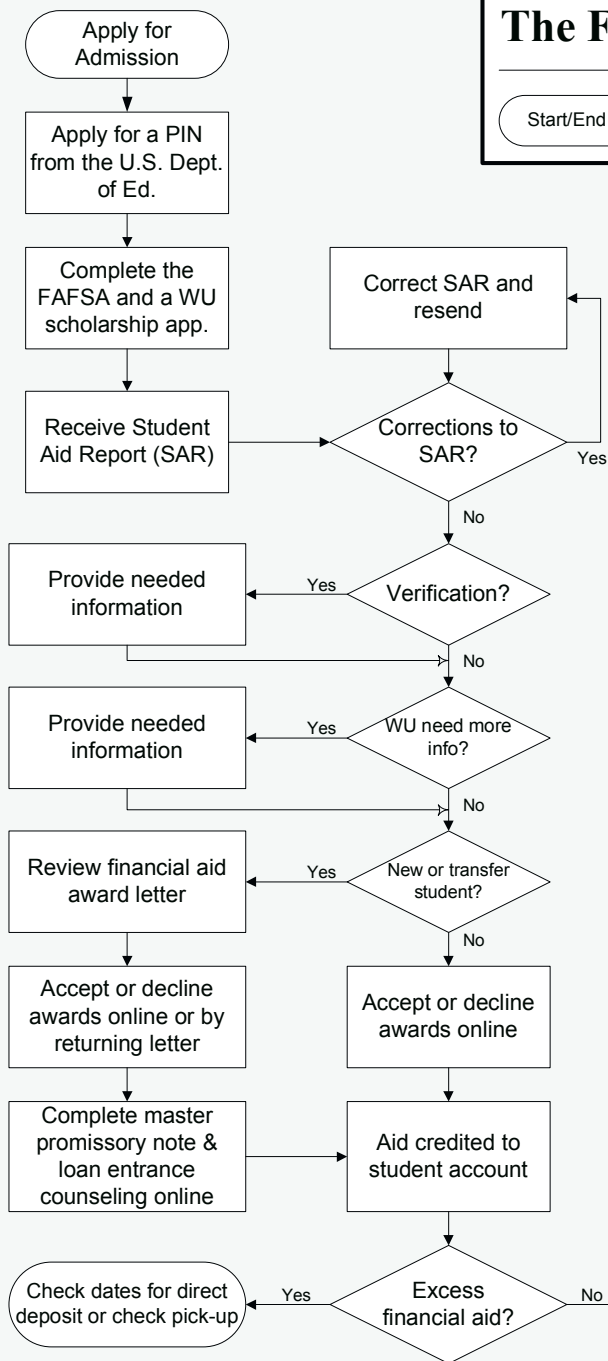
Apply for Admission

The F

Start/End

Apply for a PIN from the U.S. Dept. of Ed.

Complete the FAFSA and a WU scholarship app.

Correct SAR and resend

Receive Student Aid Report (SAR)

Corrections to SAR?

Yes

No

Provide needed information

Yes

Verification?

No

Provide needed information

Yes

WU need more info?

No

Review financial aid award letter

Yes

New or transfer student?

No

Accept or decline awards online or by returning letter

Accept or decline awards online

Complete master promissory note & loan entrance counseling online

Aid credited to student account

Check dates for direct deposit or check pick-up

Yes

Excess financial aid?

No